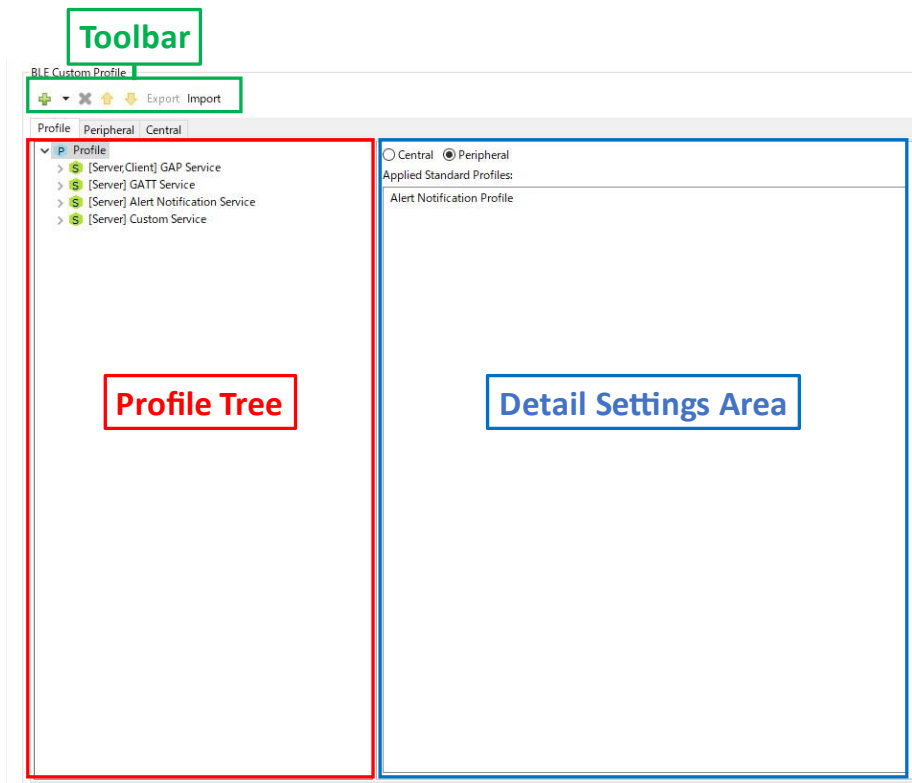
Toolbar

BLE Custom Profile

Export Import

Profile Peripheral Central

P Profile
S [Server,Client] GAP Service
S [Server] GATT Service
S [Server] Alert Notification Service
S [Server] Custom Service

Central Peripheral

Applied Standard Profiles:

Alert Notification Profile

Profile Tree

Detail Settings Area